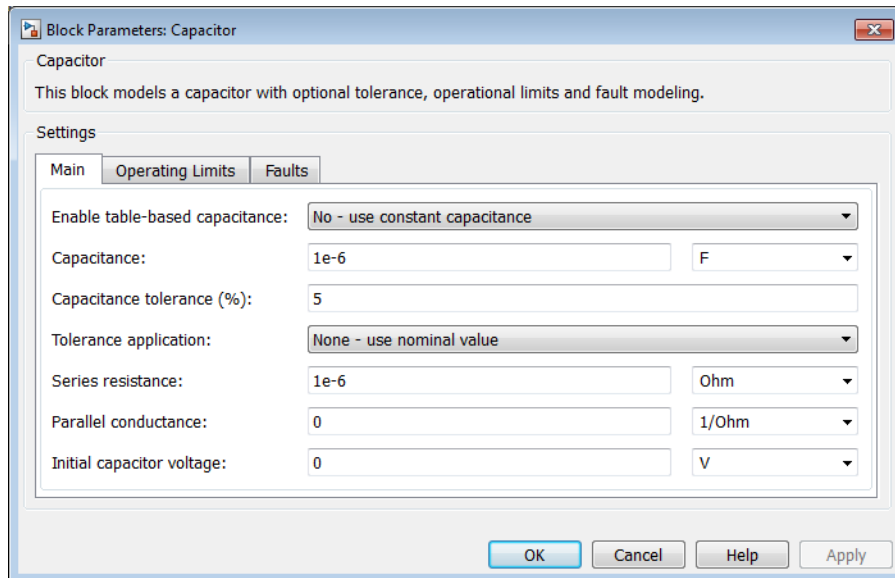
Block Parameters: Capacitor

Capacitor

This block models a capacitor with optional tolerance, operational limits and fault modeling.

Settings

Main | Operating Limits | Faults

Enable table-based capacitance: No - use constant capacitance

Capacitance: 1e-6 F

Capacitance tolerance (%): 5

Tolerance application: None - use nominal value

Series resistance: 1e-6 Ohm

Parallel conductance: 0 1/Ohm

Initial capacitor voltage: 0 V

OK Cancel Help Apply